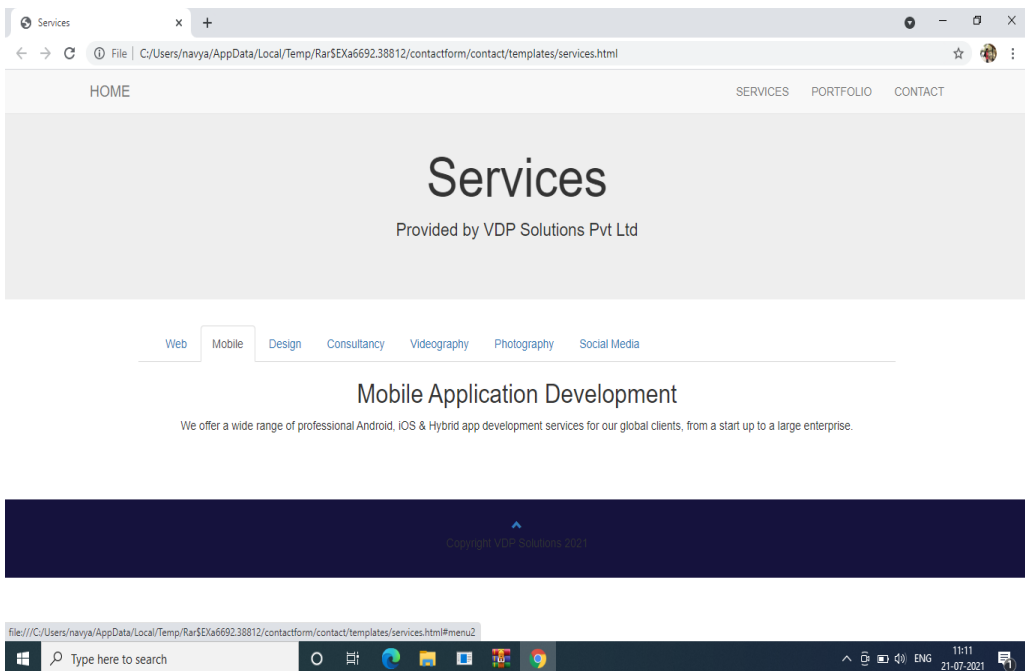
Services × +

File | C:/Users/navya/AppData/Local/Temp/Rar$EXa6692.38812/contactform/contact/templates/services.html

HOME

SERVICES PORTFOLIO CONTACT

Services

Provided by VDP Solutions Pvt Ltd

Web Mobile Design Consultancy Videography Photography Social Media

Mobile Application Development

We offer a wide range of professional Android, iOS & Hybrid app development services for our global clients, from a start up to a large enterprise.

Copyright VDP Solutions 2021

file:///C:/Users/navya/AppData/Local/Temp/Rar$EXa6692.38812/contactform/contact/templates/services.html#menu2

Type here to search

ENG 11:11 21-07-2021